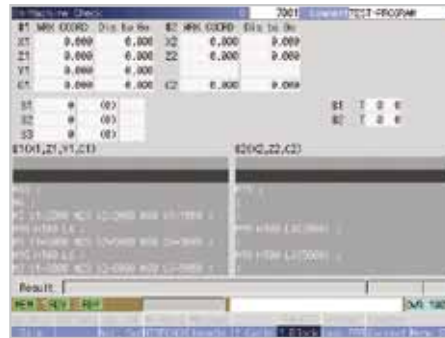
In Machine Check 7001 TEST-PROGRAM

$1 WRK COORD Dis to Go $2 WRK COORD Dis to Go
X1 0.000 0.000 X2 0.000 0.000
Z1 0.000 0.000 Z2 0.000 0.000
Y1 0.000 0.000
C1 0.000 0.000 C2 0.000 0.000

S1 0 (0)
S2 0 (0)
S3 0 (0)

$1 T 0 0
$2 T 0 0

$1(X1,Z1,Y1,C1) $2(X2,Z2,C2)

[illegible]

Result:

MEM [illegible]

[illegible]